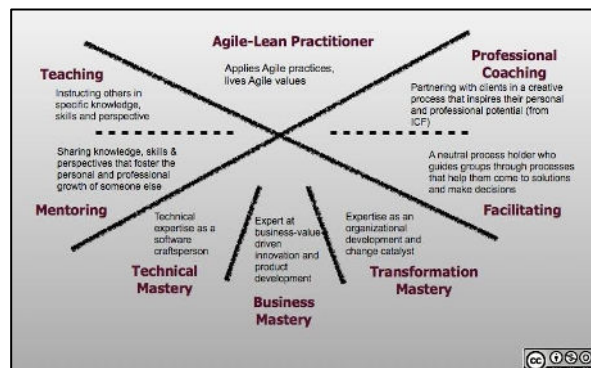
Agile-Lean Practitioner

Applies Agile practices, lives Agile values

Teaching

Instructing others in specific knowledge, skills and perspective

Professional Coaching

Partnering with clients in a creative process that inspires their personal and professional potential (from ICF)

Sharing knowledge, skills & perspectives that foster the personal and professional growth of someone else

Mentoring

A neutral process holder who guides groups through processes that help them come to solutions and make decisions

Facilitating

Technical expertise as a software craftsperson

Technical Mastery

Expert at business-value driven innovation and product development

Business Mastery

Expertise as an organizational development and change catalyst

Transformation Mastery